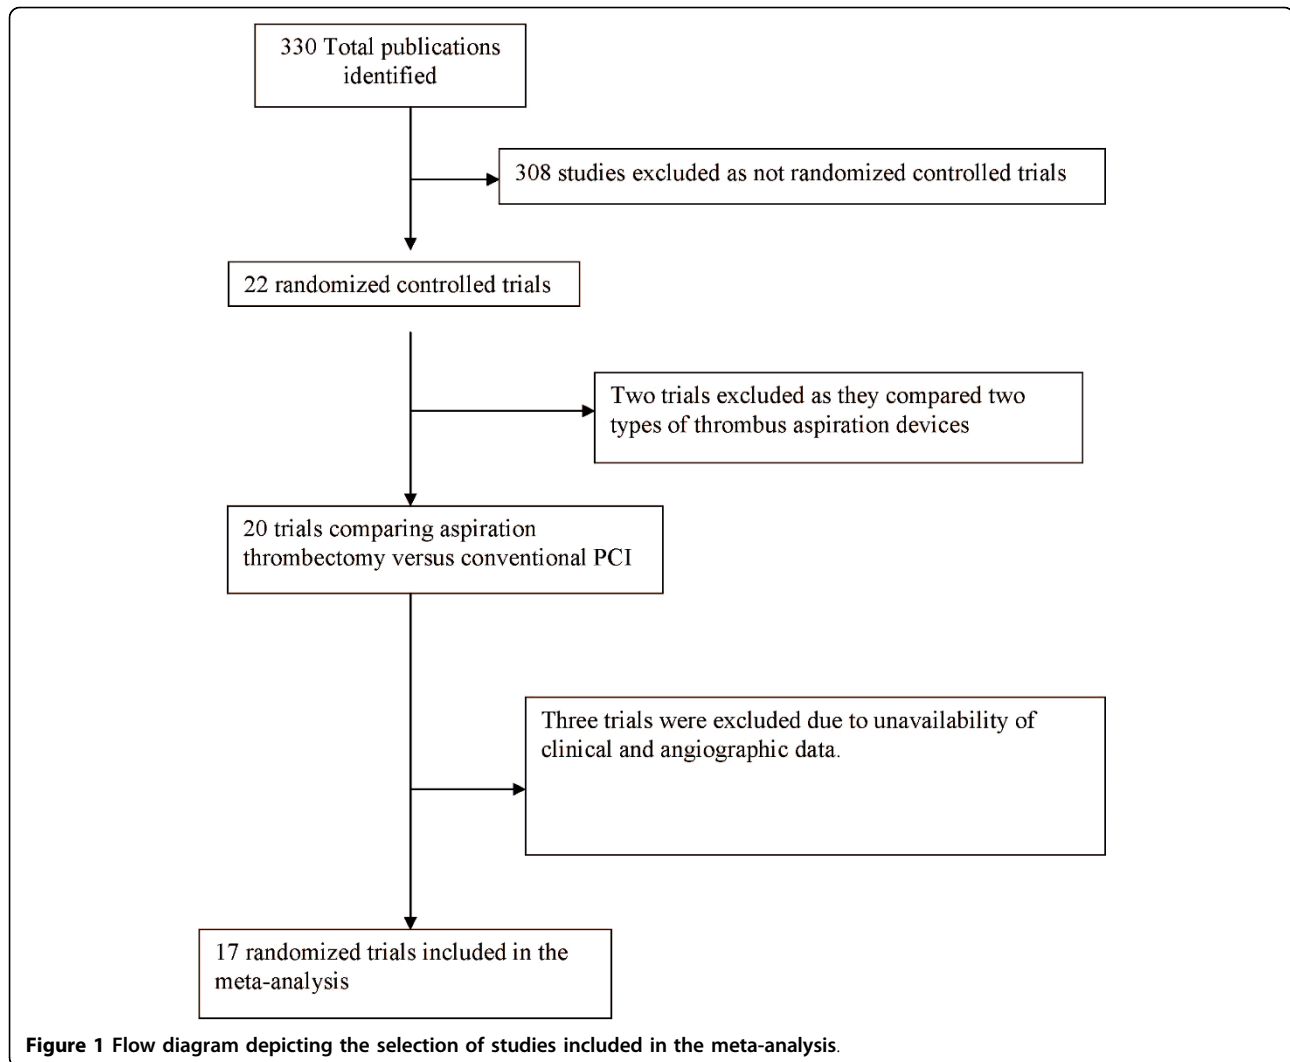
330 Total publications identified

308 studies excluded as not randomized controlled trials

22 randomized controlled trials

Two trials excluded as they compared two types of thrombus aspiration devices

20 trials comparing aspiration thrombectomy versus conventional PCI

Three trials were excluded due to unavailability of clinical and angiographic data.

17 randomized trials included in the meta-analysis

Figure 1 Flow diagram depicting the selection of studies included in the meta-analysis.